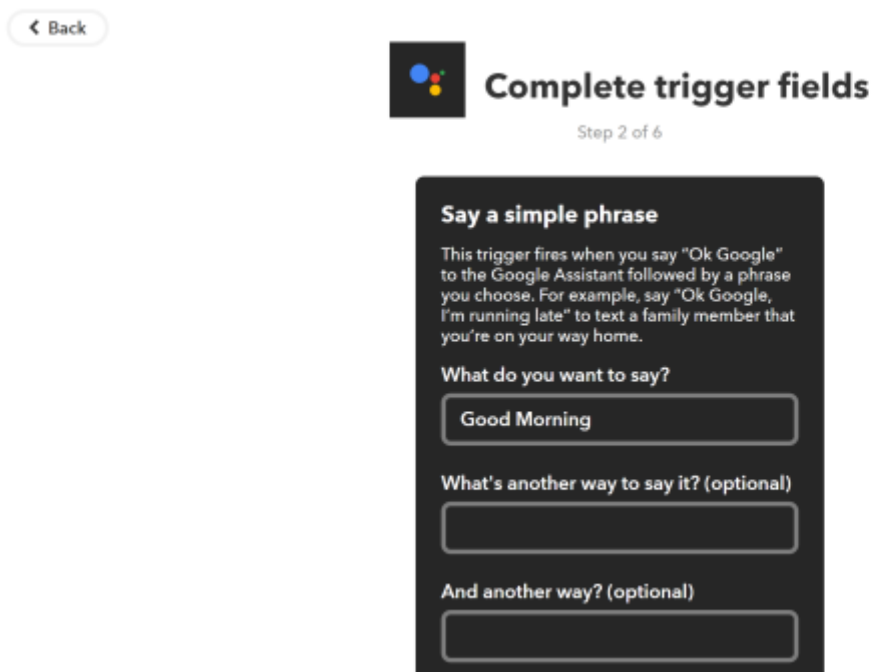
Back

Complete trigger fields

Step 2 of 6

Say a simple phrase

This trigger fires when you say "Ok Google" to the Google Assistant followed by a phrase you choose. For example, say "Ok Google, I'm running late" to text a family member that you're on your way home.

What do you want to say?

Good Morning

What's another way to say it? (optional)

And another way? (optional)